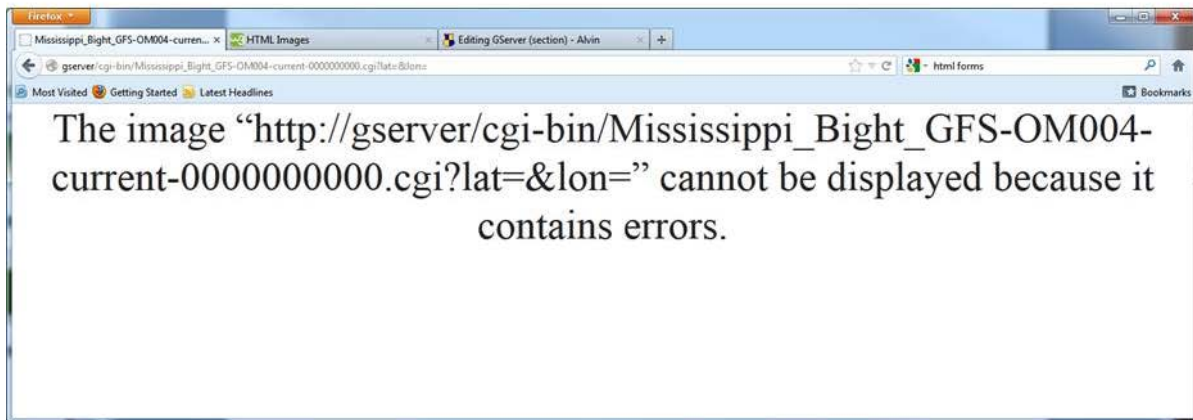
Firefox

Mississippi_Bight_GFS-OM004-curren... × HTML Images × Editing GServer (section) - Alvin × +

gserver/cgi-bin/Mississippi_Bight_GFS-OM004-current-0000000000.cgi?lat=&lon=

html forms

Most Visited Getting Started Latest Headlines

Bookmarks

The image “http://gserver/cgi-bin/Mississippi_Bight_GFS-OM004-current-0000000000.cgi?lat=&lon=” cannot be displayed because it contains errors.